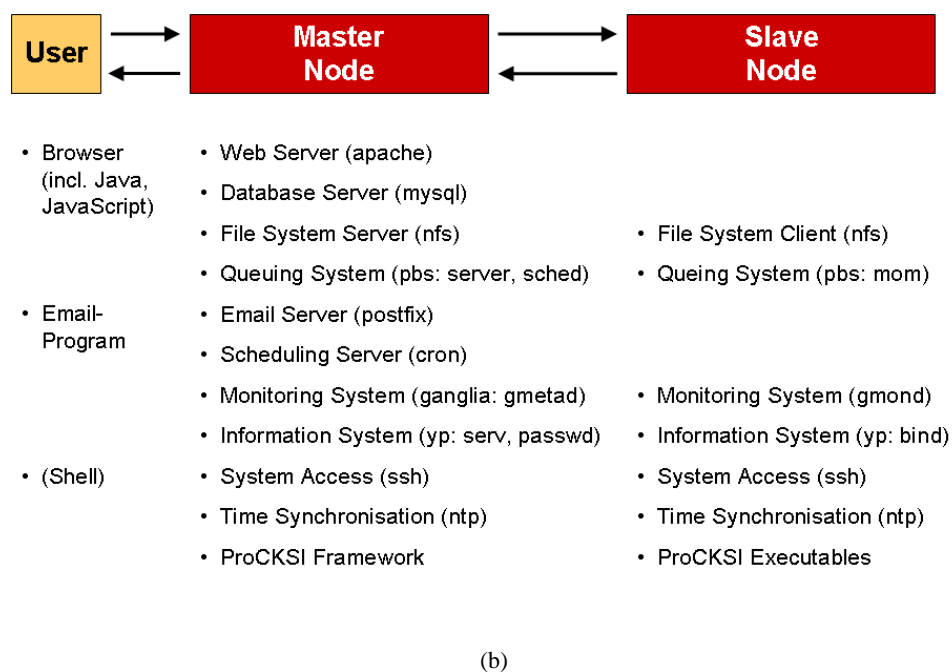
User

Master Node

Slave Node

• Browser (incl. Java, JavaScript)

• Email-Program

• (Shell)

• Web Server (apache)
• Database Server (mysql)
• File System Server (nfs)
• Queuing System (pbs: server, sched)
• Email Server (postfix)
• Scheduling Server (cron)
• Monitoring System (ganglia: gmetad)
• Information System (yp: serv, passwd)
• System Access (ssh)
• Time Synchronisation (ntp)
• ProCKSI Framework

• File System Client (nfs)
• Queing System (pbs: mom)
• Monitoring System (gmond)
• Information System (yp: bind)
• System Access (ssh)
• Time Synchronisation (ntp)
• ProCKSI Executables

(b)